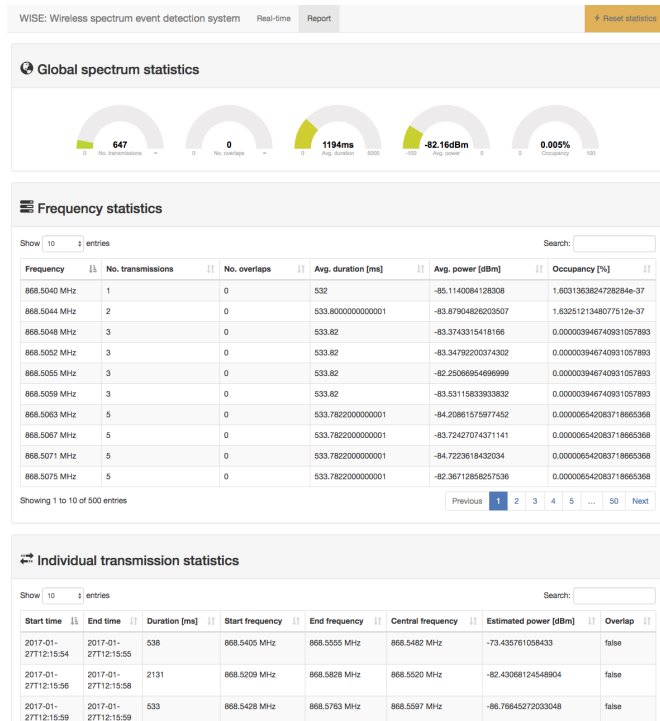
WISE: Wireless spectrum event detection system Real-time Report ⚡ Reset statistics

Global spectrum statistics

647
0 No. transmissions

0
0 No. overlaps

1194ms
0 Avg. duration 5000

-82.16dBm
-100 Avg. power 0

0.005%
0 Occupancy 100

Frequency statistics

Show 10 entries

Search:

| Frequency | No. transmissions | No. overlaps | Avg. duration [ms] | Avg. power [dBm] | Occupancy [%] |
|---|---|---|---|---|---|
| 868.5040 MHz | 1 | 0 | 532 | -85.1140084128308 | 1.6031363824728284e-37 |
| 868.5044 MHz | 2 | 0 | 533.8000000000001 | -83.87904826203507 | 1.6325121348077512e-37 |
| 868.5048 MHz | 3 | 0 | 533.82 | -83.3743315418166 | 0.0000039467409310578​93 |
| 868.5052 MHz | 3 | 0 | 533.82 | -83.34792200374302 | 0.000003946740931057893 |
| 868.5055 MHz | 3 | 0 | 533.82 | -82.25066954696999 | 0.000003946740931057893 |
| 868.5059 MHz | 3 | 0 | 533.82 | -83.53115833933832 | 0.000003946740931057893 |
| 868.5063 MHz | 5 | 0 | 533.7822000000001 | -84.20861575977452 | 0.000006542083718665368 |
| 868.5067 MHz | 5 | 0 | 533.7822000000001 | -83.72427074371141 | 0.000006542083718665368 |
| 868.5071 MHz | 5 | 0 | 533.7822000000001 | -84.7223618432034 | 0.000006542083718665368 |
| 868.5075 MHz | 5 | 0 | 533.7822000000001 | -82.36712858257536 | 0.000006542083718665368 |

Showing 1 to 10 of 500 entries

Previous 1 2 3 4 5 ... 50 Next

Individual transmission statistics

Show 10 entries

Search:

| Start time | End time | Duration [ms] | Start frequency | End frequency | Central frequency | Estimated power [dBm] | Overlap |
|---|---|---|---|---|---|---|---|
| 2017-01-27T12:15:54 | 2017-01-27T12:15:55 | 538 | 868.5405 MHz | 868.5555 MHz | 868.5482 MHz | -73.435761058433 | false |
| 2017-01-27T12:15:56 | 2017-01-27T12:15:58 | 2131 | 868.5209 MHz | 868.5828 MHz | 868.5520 MHz | -82.43068124548904 | false |
| 2017-01-27T12:15:59 | 2017-01-27T12:15:59 | 533 | 868.5428 MHz | 868.5763 MHz | 868.5597 MHz | -86.76645272033048 | false |